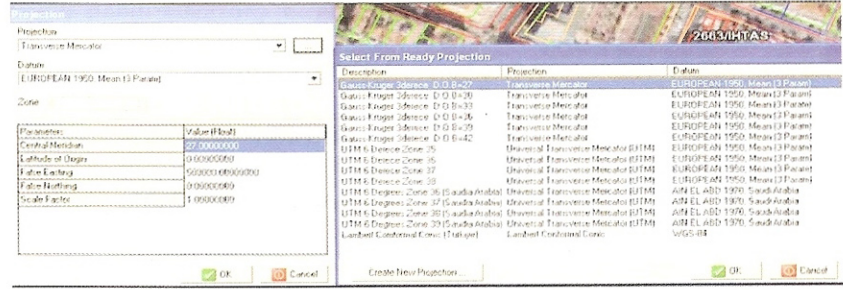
Projection

Projection

Transverse Mercator

Datum

EUROPEAN 1950, Mean (3 Param)

Zone

| Parameter | Value (Real) |
|---|---|
| Central Meridian | 27.00000000 |
| Latitude of Origin | 0.00000000 |
| False Easting | 500000.00000000 |
| False Northing | 0.00000000 |
| Scale Factor | 1.00000000 |

OK Cancel

2663/HTAS

Select From Ready Projection

| Description | Projection | Datum |
|---|---|---|
| Gauss Kruger 3derece D.O.B=27 | Transverse Mercator | EUROPEAN 1950, Mean (3 Param) |
| Gauss Kruger 3derece D.O.B=30 | Transverse Mercator | EUROPEAN 1950, Mean (3 Param) |
| Gauss Kruger 3derece D.O.B=33 | Transverse Mercator | EUROPEAN 1950, Mean (3 Param) |
| Gauss Kruger 3derece D.O.B=36 | Transverse Mercator | EUROPEAN 1950, Mean (3 Param) |
| Gauss Kruger 3derece D.O.B=39 | Transverse Mercator | EUROPEAN 1950, Mean (3 Param) |
| Gauss Kruger 3derece D.O.B=42 | Transverse Mercator | EUROPEAN 1950, Mean (3 Param) |
| UTM 6 Derece Zone 35 | Universal Transverse Mercator (UTM) | EUROPEAN 1950, Mean (3 Param) |
| UTM 6 Derece Zone 36 | Universal Transverse Mercator (UTM) | EUROPEAN 1950, Mean (3 Param) |
| UTM 6 Derece Zone 37 | Universal Transverse Mercator (UTM) | EUROPEAN 1950, Mean (3 Param) |
| UTM 6 Derece Zone 38 | Universal Transverse Mercator (UTM) | EUROPEAN 1950, Mean (3 Param) |
| UTM 6 Degrees Zone 36 (Saudia Arabia) | Universal Transverse Mercator (UTM) | AIN EL ABD 1970, Saudi Arabia |
| UTM 6 Degrees Zone 37 (Saudia Arabia) | Universal Transverse Mercator (UTM) | AIN EL ABD 1970, Saudi Arabia |
| UTM 6 Degrees Zone 38 (Saudia Arabia) | Universal Transverse Mercator (UTM) | AIN EL ABD 1970, Saudi Arabia |
| UTM 6 Degrees Zone 39 (Saudia Arabia) | Universal Transverse Mercator (UTM) | AIN EL ABD 1970, Saudi Arabia |
| Lambert Conformal Conic (Turkey) | Lambert Conformal Conic | WGS-84 |

Create New Projection...

OK Cancel